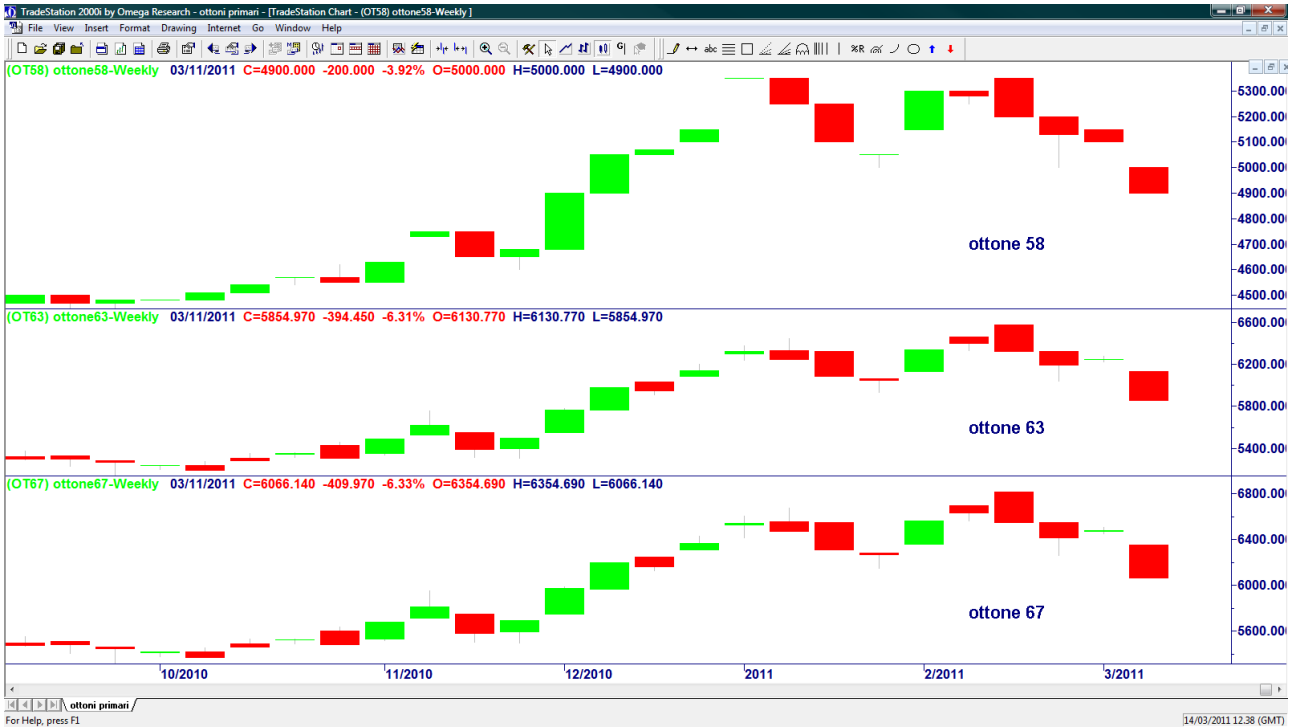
TradeStation 2000i by Omega Research - ottoni primari - [TradeStation Chart - (OT58) ottone58-Weekly ]

File View Insert Format Drawing Internet Go Window Help

(OT58) ottone58-Weekly 03/11/2011 C=4900.000 -200.000 -3.92% O=5000.000 H=5000.000 L=4900.000

5300.000
5200.000
5100.000
5000.000
4900.000
4800.000
4700.000
4600.000
4500.000

ottone 58

(OT63) ottone63-Weekly 03/11/2011 C=5854.970 -394.450 -6.31% O=6130.770 H=6130.770 L=5854.970

6600.000
6200.000
5800.000
5400.000

ottone 63

(OT67) ottone67-Weekly 03/11/2011 C=6066.140 -409.970 -6.33% O=6354.690 H=6354.690 L=6066.140

6800.000
6400.000
6000.000
5600.000

ottone 67

10/2010 11/2010 12/2010 2011 2/2011 3/2011

ottoni primari

For Help, press F1

14/03/2011 12.38 (GMT)